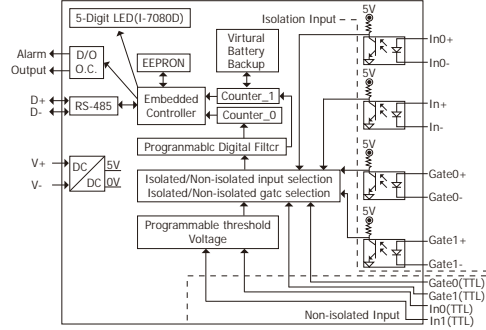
5-Digit LED(I-7080D)

Isolation Input

5V

In0+

In0-

Alarm

Output

D/O

O.C.

EEPRON

Virtual Battery Backup

5V

In+

In-

D+

D-

RS-485

Embedded Controller

Counter_1

Counter_0

Programmablc Digital Filtcr

V+

V-

DC

DC

5V

0V

5V

Gate0+

Gate0-

Isolated/Non-isolated input selection

Isolated/Non-isolated gatc selection

5V

Gate1+

Gate1-

Programmable threshold Voltage

Gate0(TTL)

Gate1(TTL)

In0(TTL)

Non-isolated Input

In1(TTL)